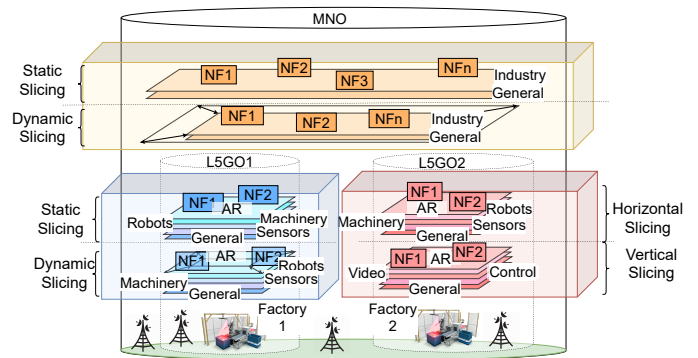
MNO

Static Slicing

NF1 NF2 NF3 NFn

Industry

General

Dynamic Slicing

NF1 NF2 NFn

Industry

General

L5GO1

L5GO2

Static Slicing

NF1 NF2

AR

Robots

Machinery

Sensors

General

Dynamic Slicing

NF1 NF2

AR

Robots

Sensors

Machinery

General

Factory 1

NF1 NF2

AR

Machinery

Robots

Sensors

General

Horizontal Slicing

NF1 NF2

AR

Video

Control

General

Vertical Slicing

Factory 2